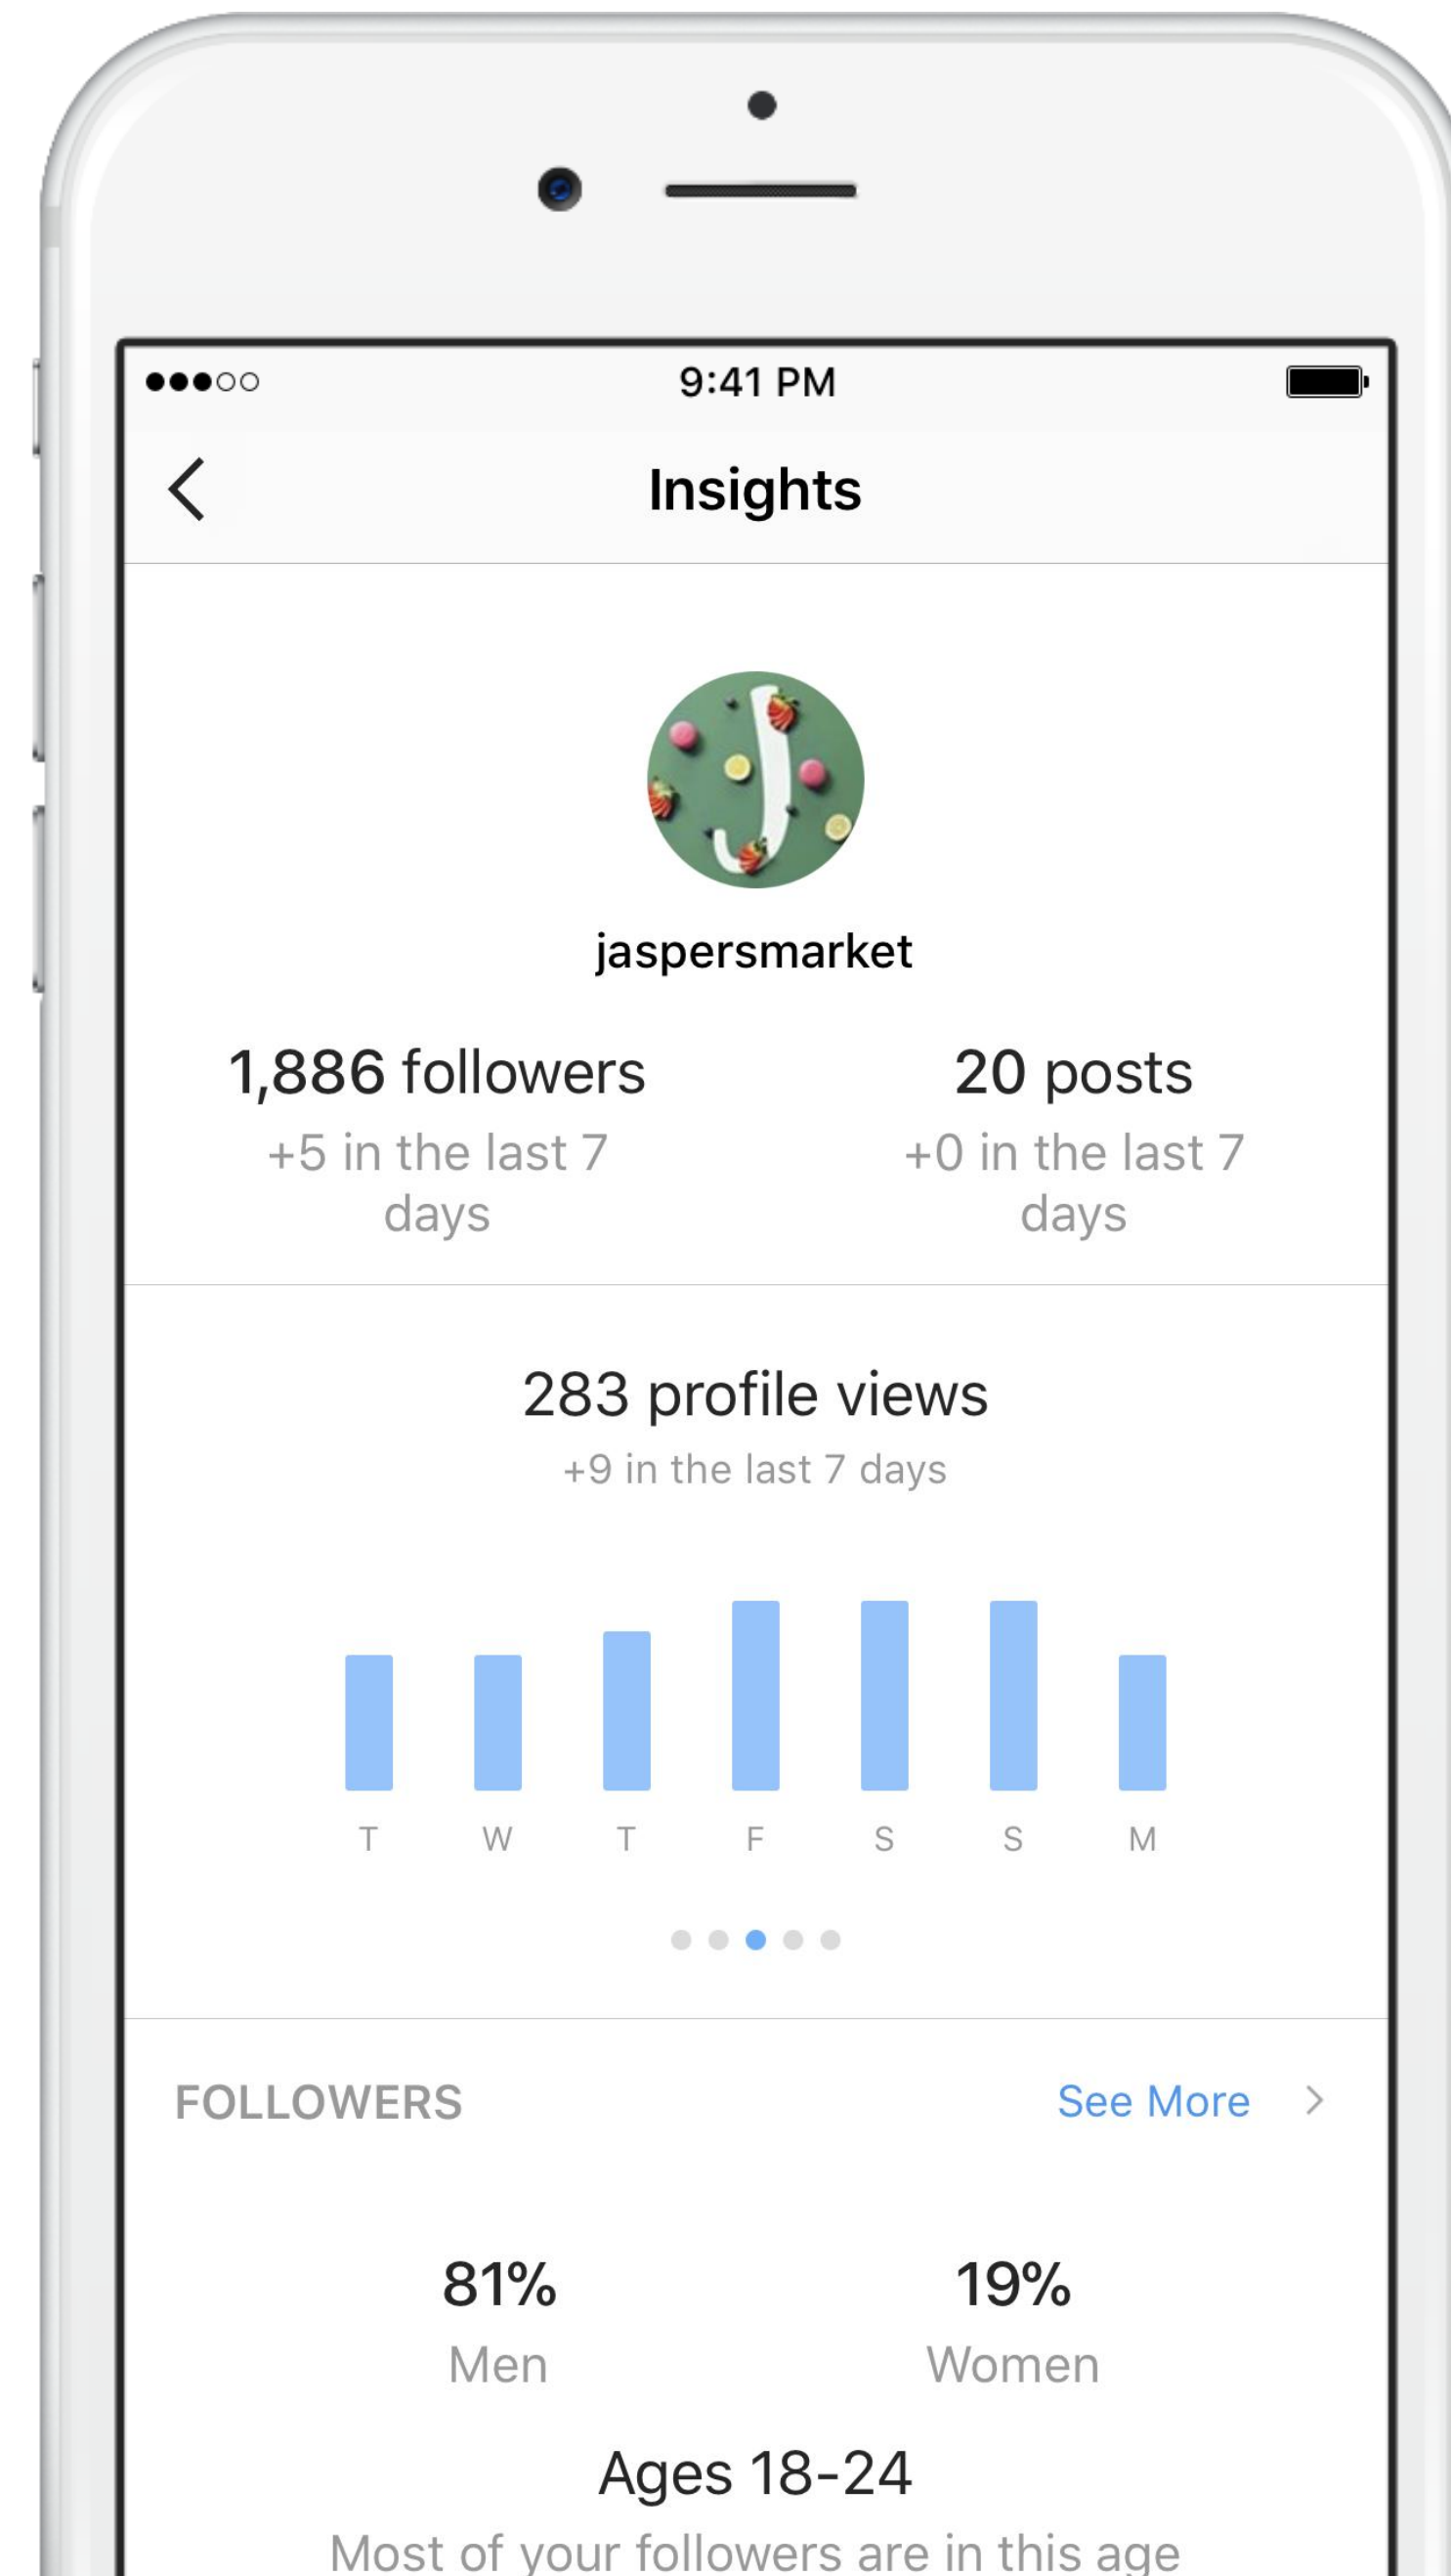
9:41 PM

Insights

jaspersmarket

1,886 followers
+5 in the last 7 days

20 posts
+0 in the last 7 days

283 profile views
+9 in the last 7 days

T W T F S S M

FOLLOWERS See More

81%
Men

19%
Women

Ages 18-24
Most of your followers are in this age